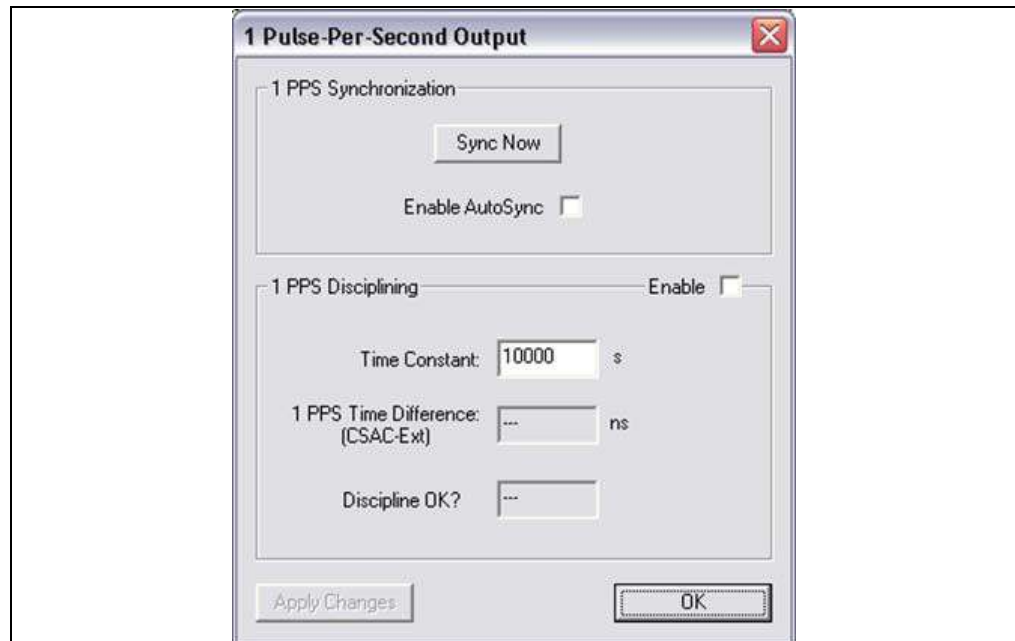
1 Pulse-Per-Second Output

1 PPS Synchronization

Sync Now

Enable AutoSync

1 PPS Disciplining

Enable

Time Constant: 10000 s

1 PPS Time Difference: (CSAC-Ext) --- ns

Discipline OK? ---

Apply Changes

OK